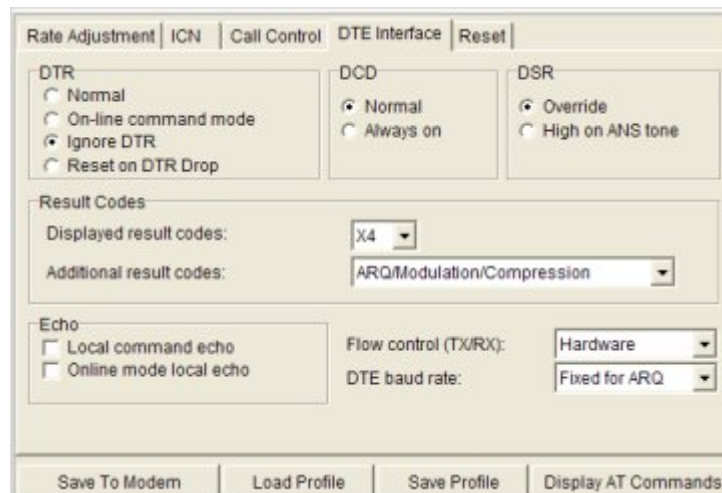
Rate Adjustment | ICN | Call Control | DTE Interface | Reset

DTR
Normal
On-line command mode
Ignore DTR
Reset on DTR Drop

DCD
Normal
Always on

DSR
Override
High on ANS tone

Result Codes
Displayed result codes: X4
Additional result codes: ARQ/Modulation/Compression

Echo
Local command echo
Online mode local echo

Flow control (TX/RX): Hardware
DTE baud rate: Fixed for ARQ

Save To Modem | Load Profile | Save Profile | Display AT Commands